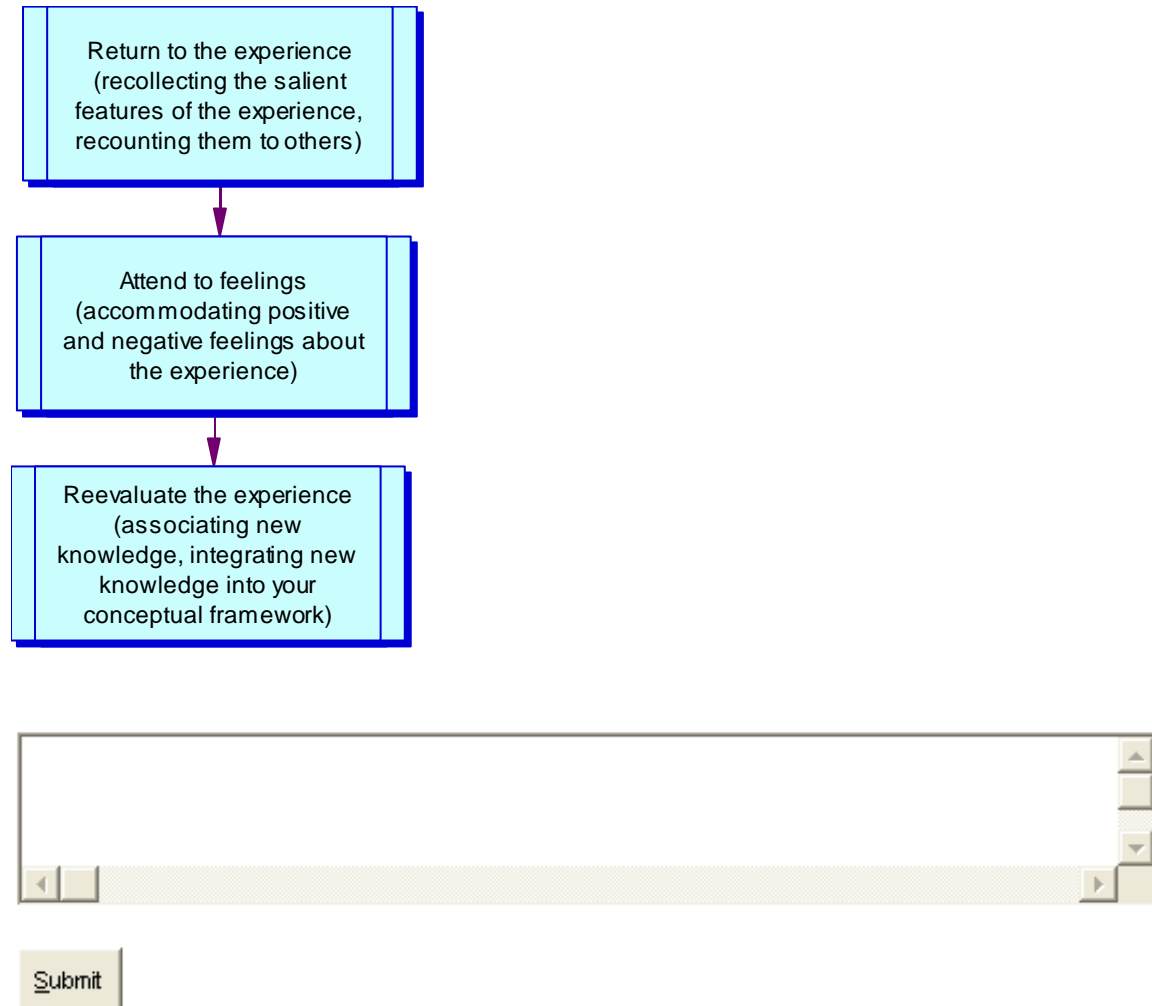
Return to the experience (recollecting the salient features of the experience, recounting them to others)

Attend to feelings (accommodating positive and negative feelings about the experience)

Reevaluate the experience (associating new knowledge, integrating new knowledge into your conceptual framework)

Submit